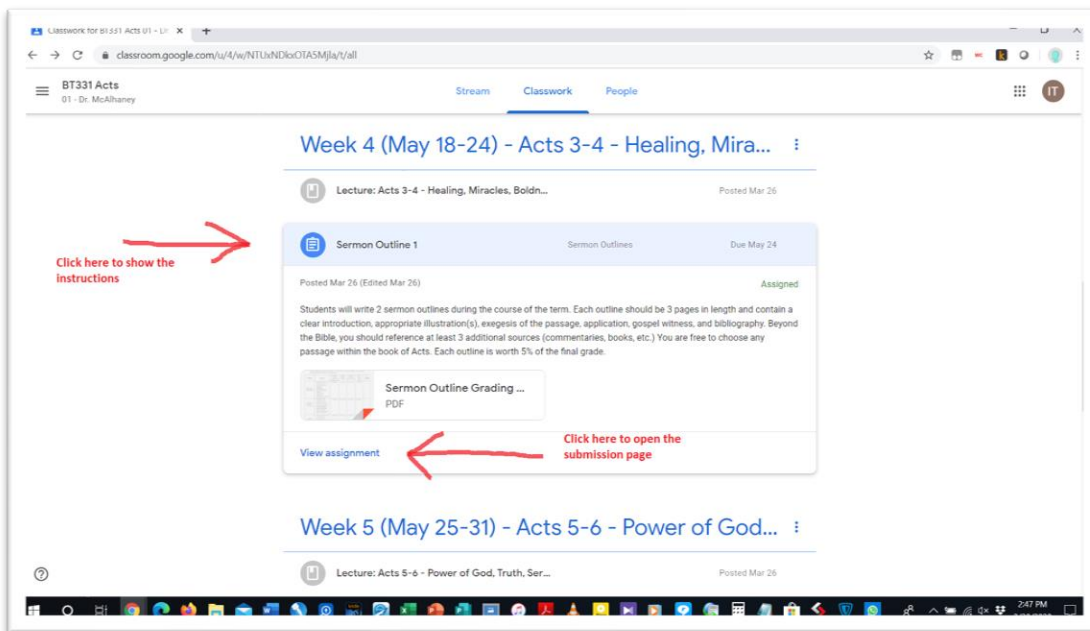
Classwork for BT331 Acts 01 - Dr. ×
+

classroom.google.com/u/4/w/NTUxNDkxOTA5Mjla/t/all

BT331 Acts
01 - Dr. McAlhaney

Stream
Classwork
People

IT

Week 4 (May 18-24) - Acts 3-4 - Healing, Mira...

Lecture: Acts 3-4 - Healing, Miracles, Boldn...
Posted Mar 26

Click here to show the instructions

Sermon Outline 1
Sermon Outlines
Due May 24

Posted Mar 26 (Edited Mar 26)
Assigned

Students will write 2 sermon outlines during the course of the term. Each outline should be 3 pages in length and contain a clear introduction, appropriate illustration(s), exegesis of the passage, application, gospel witness, and bibliography. Beyond the Bible, you should reference at least 3 additional sources (commentaries, books, etc.) You are free to choose any passage within the book of Acts. Each outline is worth 5% of the final grade.

Sermon Outline Grading ...
PDF

View assignment

Click here to open the submission page

Week 5 (May 25-31) - Acts 5-6 - Power of God...

Lecture: Acts 5-6 - Power of God, Truth, Ser...
Posted Mar 26

2:47 PM